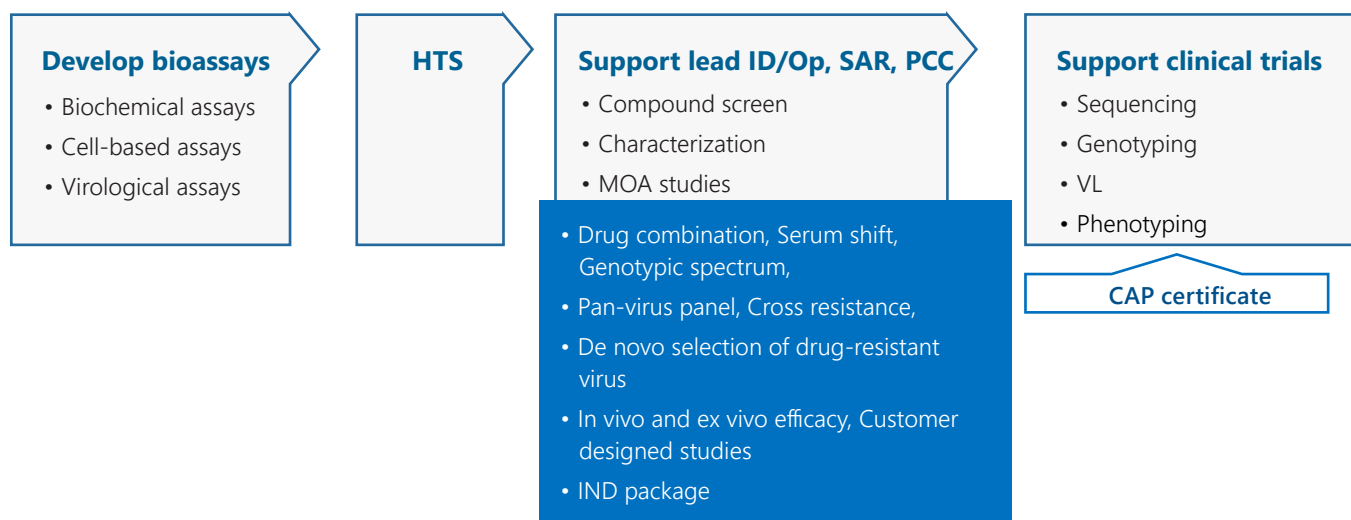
Develop bioassays
• Biochemical assays
• Cell-based assays
• Virological assays

HTS

Support lead ID/Op, SAR, PCC
• Compound screen
• Characterization
• MOA studies

• Drug combination, Serum shift, Genotypic spectrum,
• Pan-virus panel, Cross resistance,
• De novo selection of drug-resistant virus
• In vivo and ex vivo efficacy, Customer designed studies
• IND package

Support clinical trials
• Sequencing
• Genotyping
• VL
• Phenotyping

CAP certificate